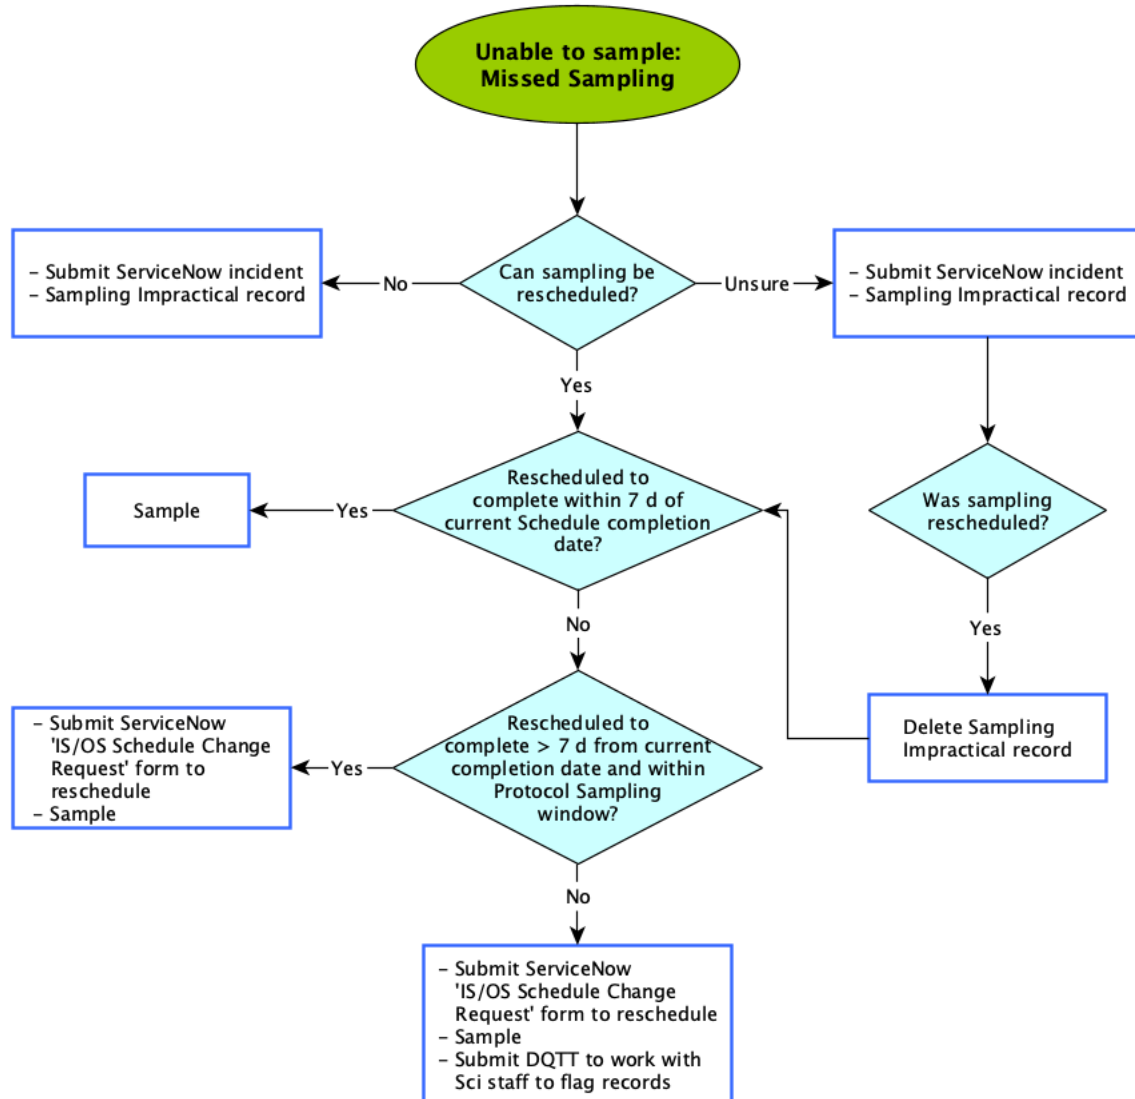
Unable to sample: Missed Sampling

Can sampling be rescheduled?

No

- Submit ServiceNow incident
- Sampling Impractical record

Unsure

- Submit ServiceNow incident
- Sampling Impractical record

Yes

Rescheduled to complete within 7 d of current Schedule completion date?

Yes

Sample

Was sampling rescheduled?

Yes

Delete Sampling Impractical record

No

Rescheduled to complete > 7 d from current completion date and within Protocol Sampling window?

Yes

- Submit ServiceNow 'IS/OS Schedule Change Request' form to reschedule
- Sample

No

- Submit ServiceNow 'IS/OS Schedule Change Request' form to reschedule
- Sample
- Submit DQTT to work with Sci staff to flag records